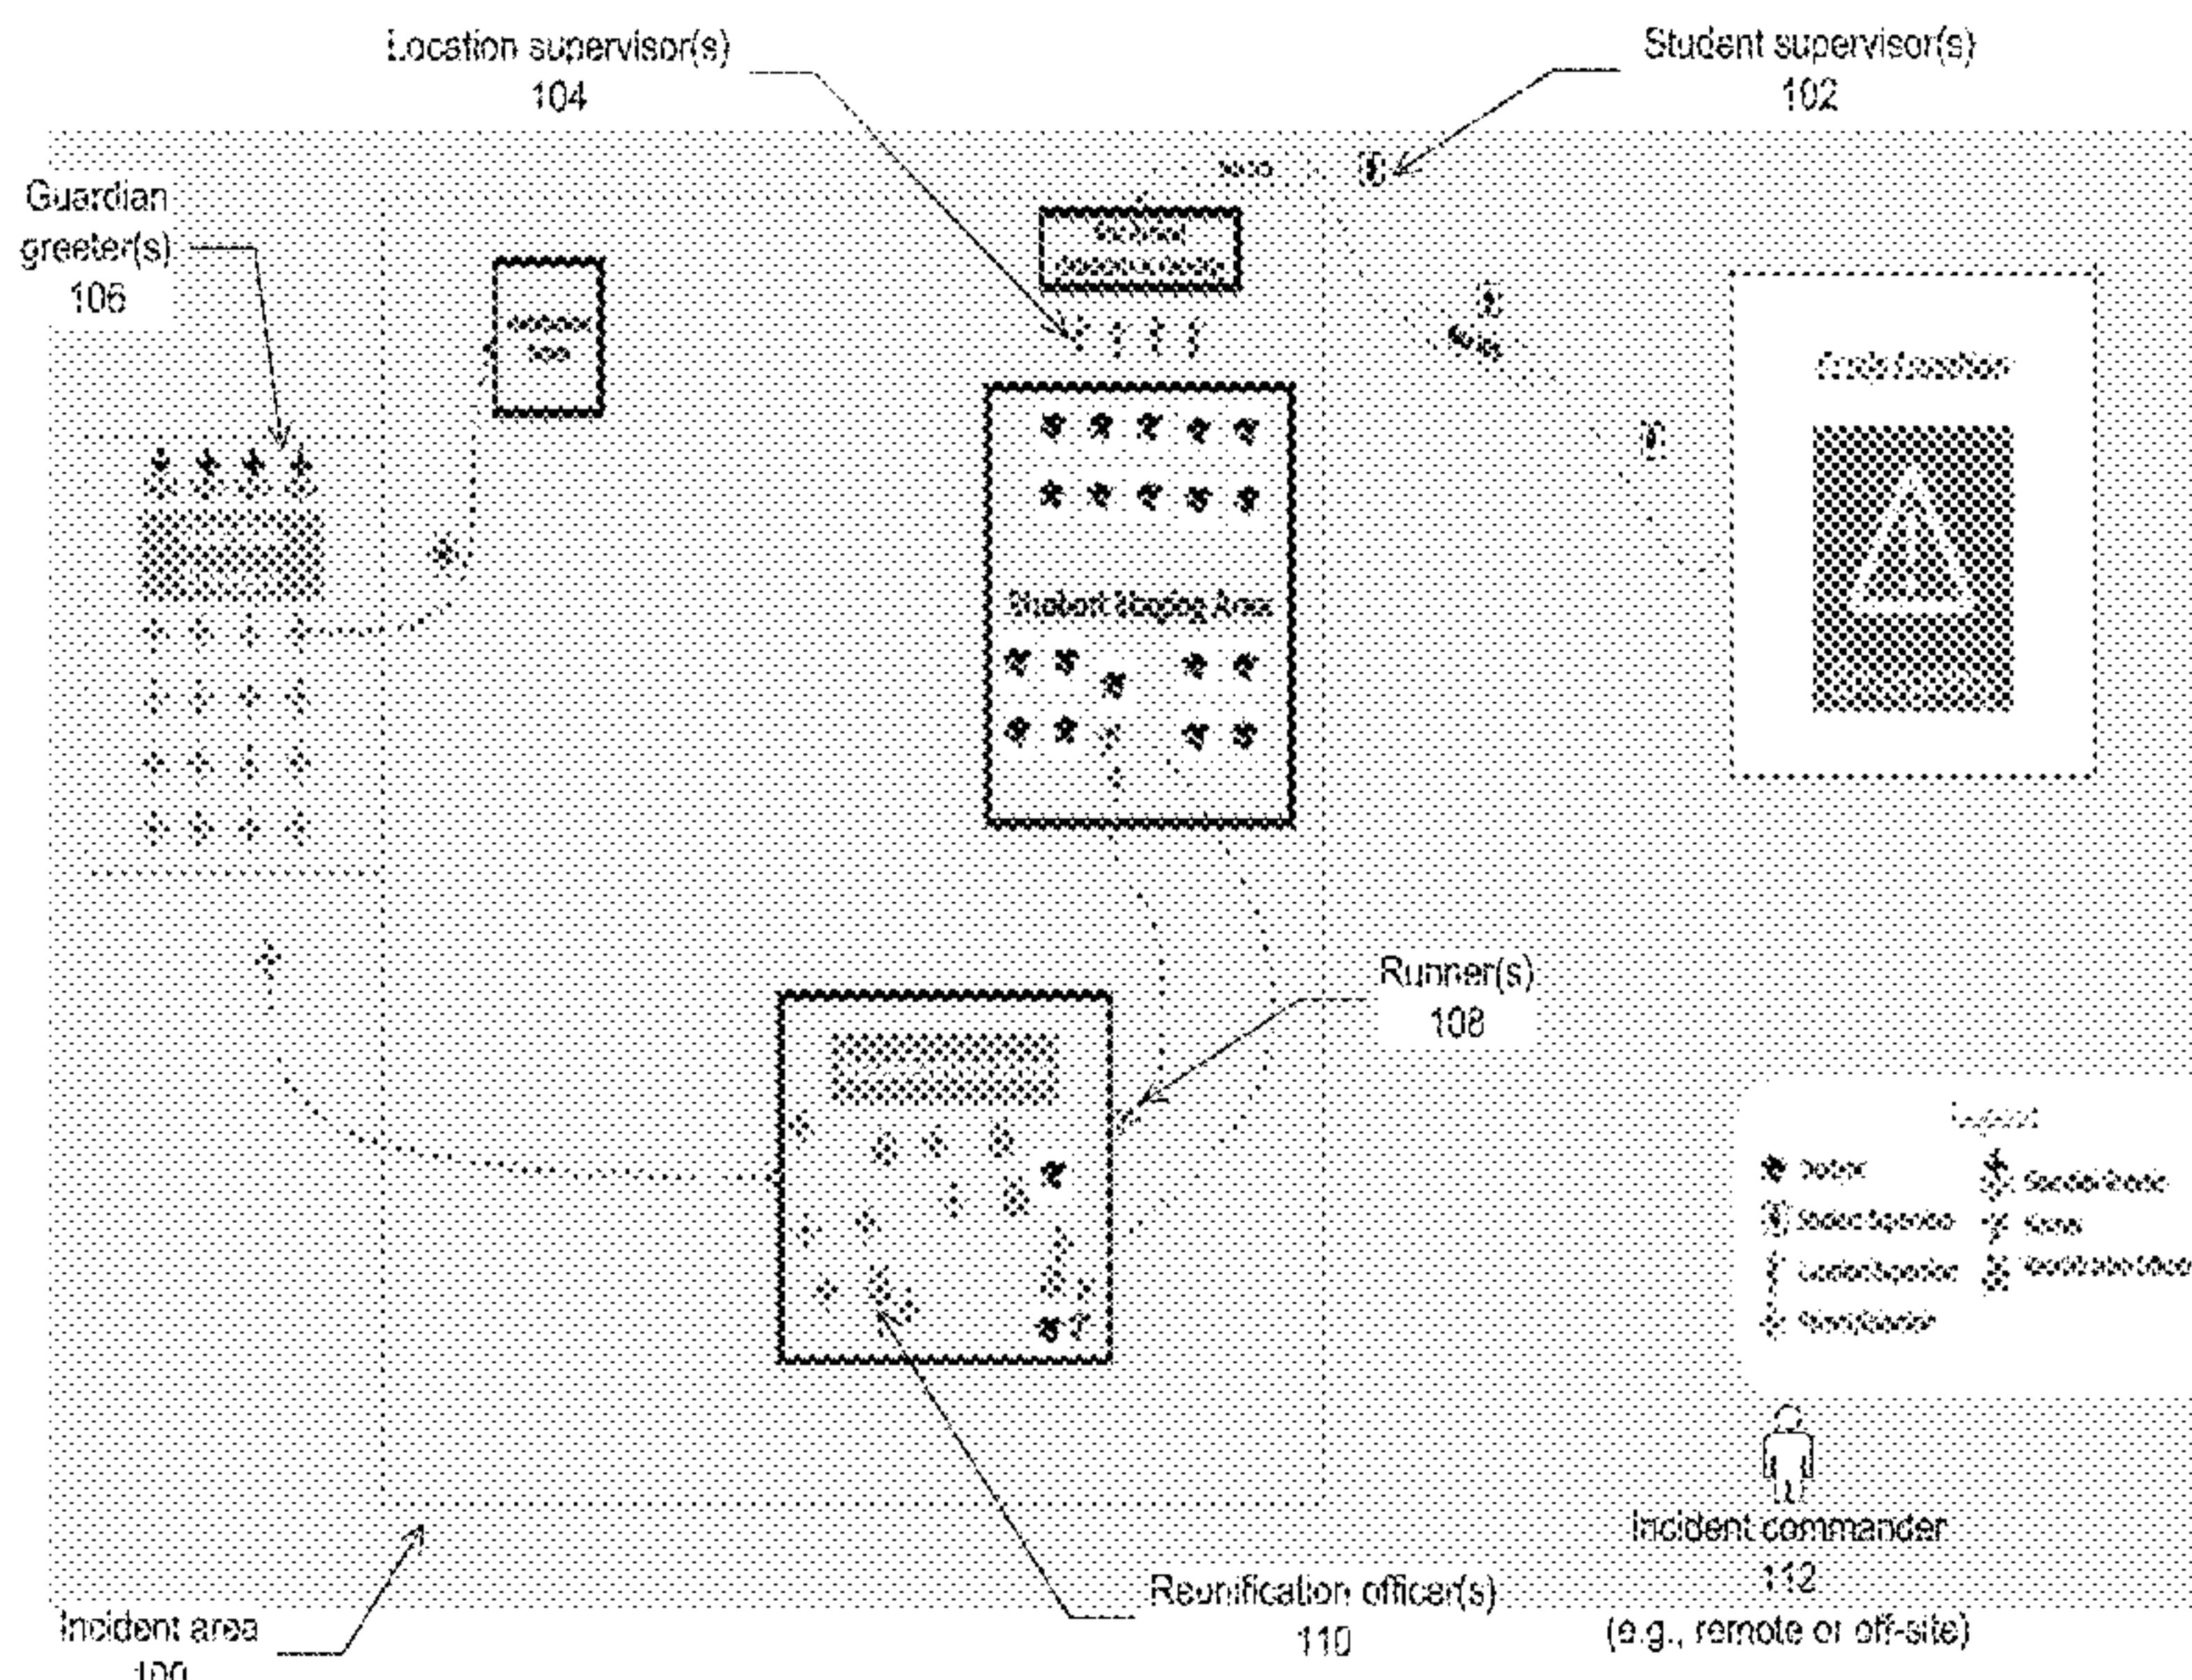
Location supervisor(s)
104

Student supervisor(s)
102

Guardian greeter(s)
106

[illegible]

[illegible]

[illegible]

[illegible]

Student Staging Area

Runner(s)
108

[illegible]

Student
Student Supervisor
Location Supervisor
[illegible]
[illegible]
Runner
Reunification Officer

Incident commander
112
(e.g., remote or off-site)

Reunification officer(s)
110

Incident area
100